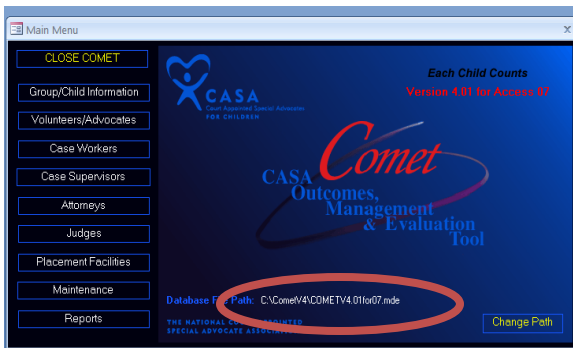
Main Menu

x

CLOSE COMET

Group/Child Information

Volunteers/Advocates

Case Workers

Case Supervisors

Attorneys

Judges

Placement Facilities

Maintenance

Reports

CASA
Court Appointed Special Advocates
FOR CHILDREN

Each Child Counts

Version 4.01 for Access 07

CASA Comet
Outcomes,
Management
& Evaluation
Tool

Database File Path: C:\CometV4\COMETV4.01for07.mde

THE NATIONAL CO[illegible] APPOINTED SPECIAL ADVOCATE ASSOCIA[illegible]

Change Path